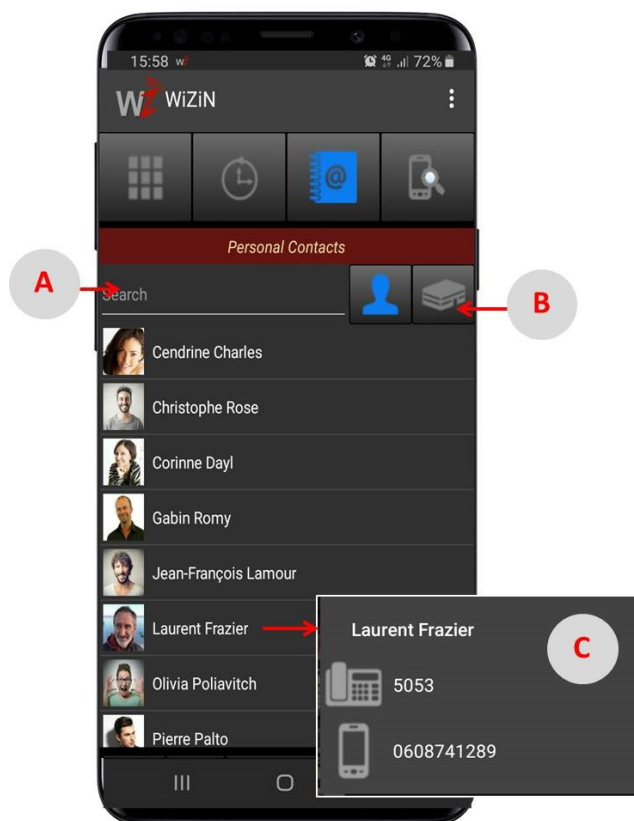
15:58 W 4G 72%

WiZiN

Personal Contacts

A

Search

B

Cendrine Charles

Christophe Rose

Corinne Dayl

Gabin Romy

Jean-François Lamour

Laurent Frazier

Olivia Poliavitch

Pierre Palto

Laurent Frazier

C

5053

0608741289